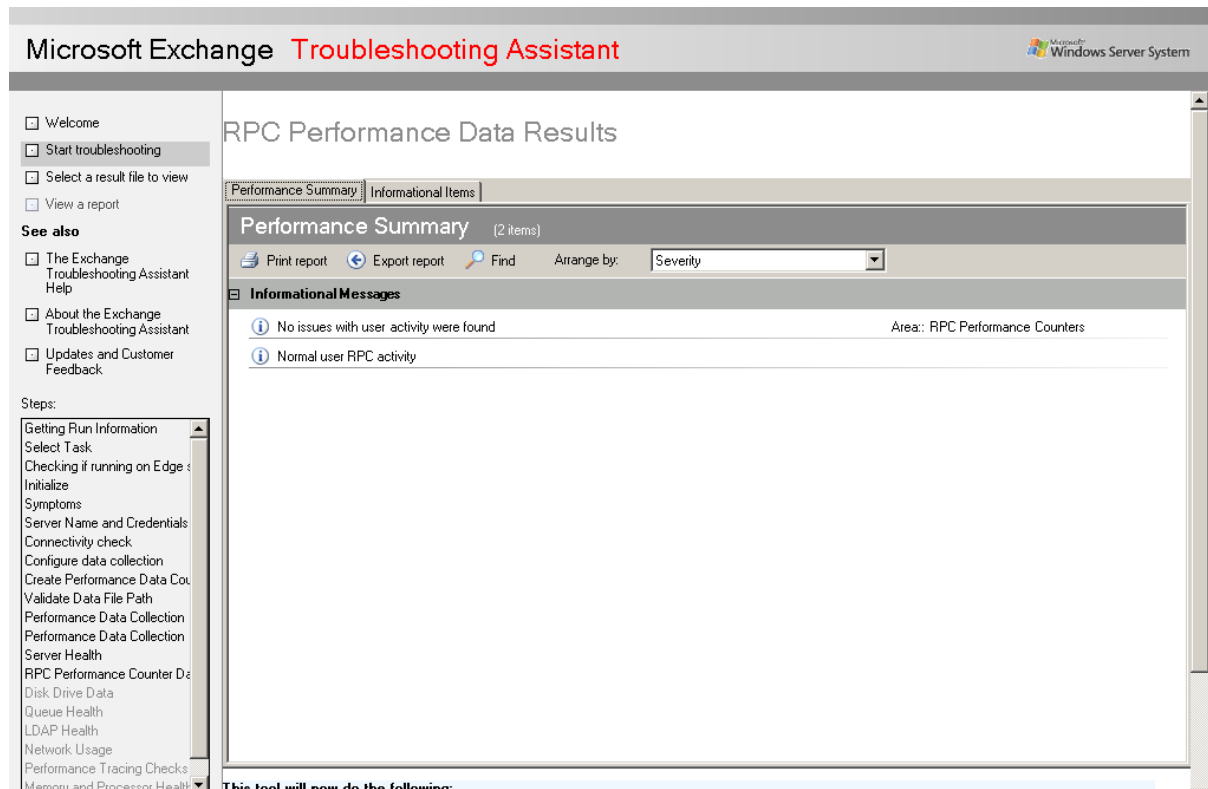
Microsoft Exchange Troubleshooting Assistant

Microsoft Windows Server System

Welcome
Start troubleshooting
Select a result file to view
View a report

See also
The Exchange Troubleshooting Assistant Help
About the Exchange Troubleshooting Assistant
Updates and Customer Feedback

Steps:
Getting Run Information
Select Task
Checking if running on Edge s
Initialize
Symptoms
Server Name and Credentials
Connectivity check
Configure data collection
Create Performance Data Cou
Validate Data File Path
Performance Data Collection
Performance Data Collection
Server Health
RPC Performance Counter Da
Disk Drive Data
Queue Health
LDAP Health
Network Usage
Performance Tracing Checks
Memory and Processor Health

RPC Performance Data Results

Performance Summary | Informational Items

Performance Summary (2 items)

Print report  Export report  Find  Arrange by: Severity

Informational Messages
No issues with user activity were found  Area:: RPC Performance Counters
Normal user RPC activity

This tool will now do the following: